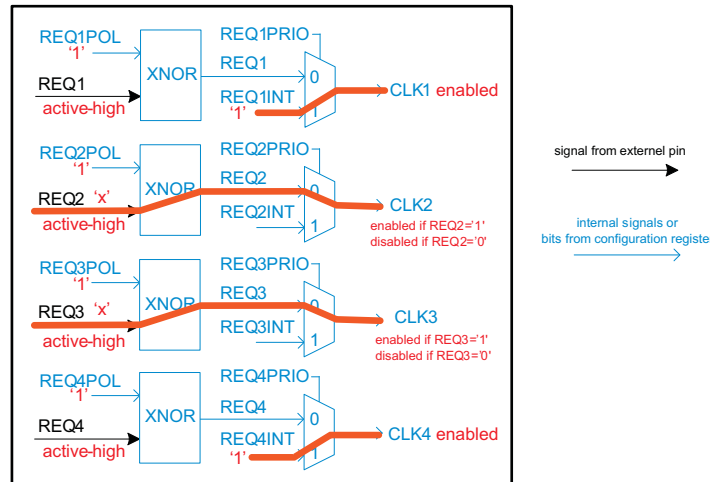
REQ1POL
'1'
REQ1
active-high
XNOR
REQ1PRIO
REQ1
REQ1INT
'1'
0
1
CLK1 enabled

REQ2POL
'1'
REQ2 'x'
active-high
XNOR
REQ2PRIO
REQ2
REQ2INT
0
1
CLK2
enabled if REQ2='1'
disabled if REQ2='0'

REQ3POL
'1'
REQ3 'x'
active-high
XNOR
REQ3PRIO
REQ3
REQ3INT
0
1
CLK3
enabled if REQ3='1'
disabled if REQ3='0'

REQ4POL
'1'
REQ4
active-high
XNOR
REQ4PRIO
REQ4
REQ4INT
'1'
0
1
CLK4 enabled

signal from externel pin

internal signals or bits from configuration registe